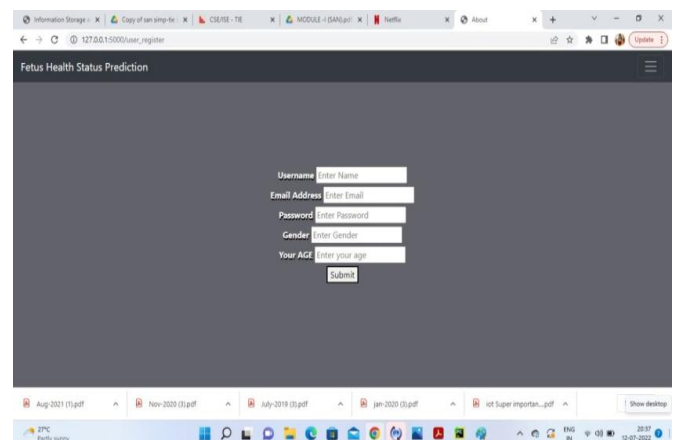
Information Storage a × | Copy of san simp-fie × | CSE/ISE - TIE × | MODULE -I (SAN).pdf × | Netflix × | About × | +

127.0.0.1:5000/user_register

Update

Fetus Health Status Prediction

Username Enter Name
Email Address Enter Email
Password Enter Password
Gender Enter Gender
Your AGE Enter your age
Submit

Aug-2021 (1).pdf | Nov-2020 (3).pdf | July-2019 (3).pdf | jan-2020 (3).pdf | iot Super importan....pdf | Show desktop

27°C
Partly sunny

ENG IN
20:37
12-07-2022